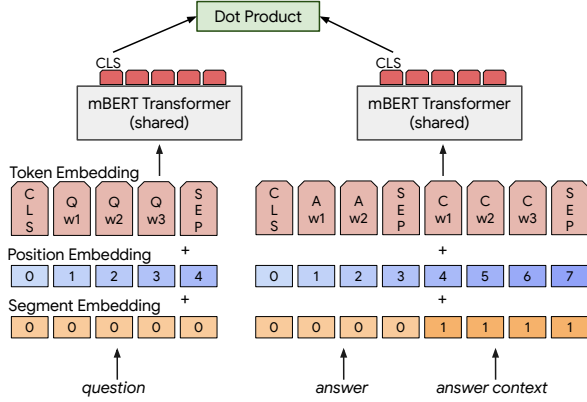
Dot Product

CLS

mBERT Transformer (shared)

CLS

mBERT Transformer (shared)

Token Embedding

| C L S | Q w1 | Q w2 | Q w3 | S E P |
|---|---|---|---|---|

| C L S | A w1 | A w2 | S E P | C w1 | C w2 | C w3 | S E P |
|---|---|---|---|---|---|---|---|

Position Embedding

+

| 0 | 1 | 2 | 3 | 4 |
|---|---|---|---|---|

+

| 0 | 1 | 2 | 3 | 4 | 5 | 6 | 7 |
|---|---|---|---|---|---|---|---|

Segment Embedding

+

| 0 | 0 | 0 | 0 | 0 |
|---|---|---|---|---|

+

| 0 | 0 | 0 | 0 | 1 | 1 | 1 | 1 |
|---|---|---|---|---|---|---|---|

question

answer

answer context